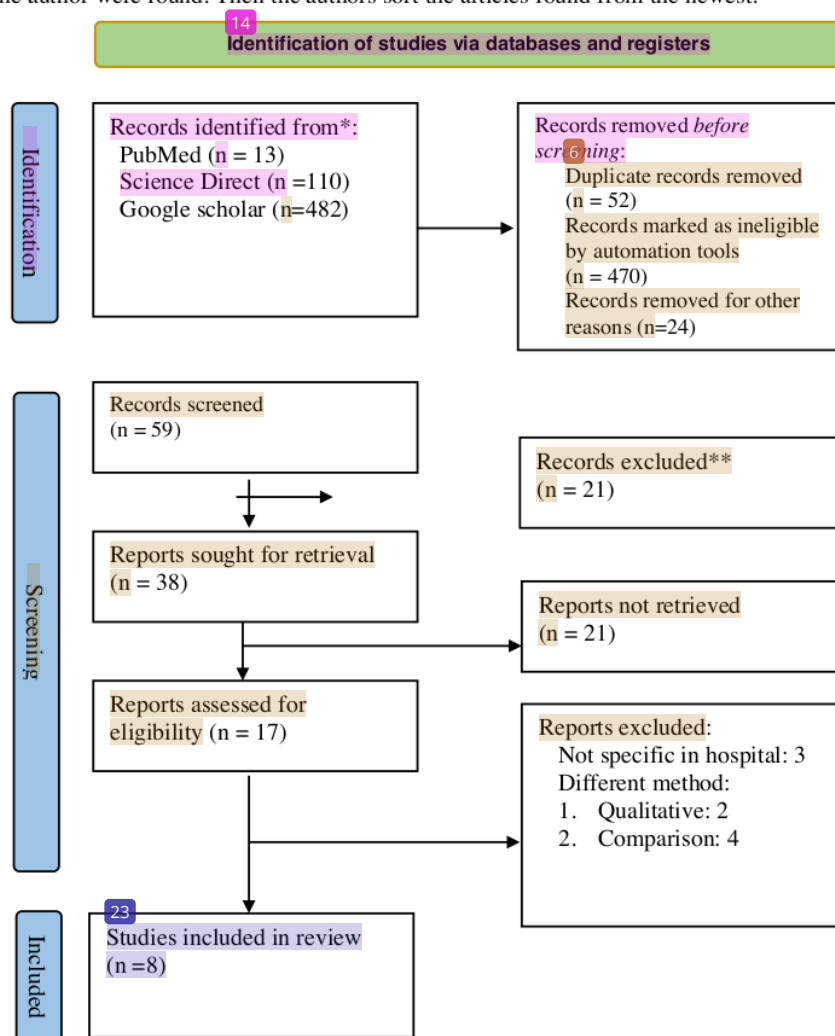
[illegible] author were found. Then the authors sort the articles found from the newest.

14

Identification of studies via databases and registers

Identification

Records identified from*:
PubMed (n = 13)
Science Direct (n =110)
Google scholar (n=482)

Records removed *before screening*:
6
Duplicate records removed (n = 52)
Records marked as ineligible by automation tools (n = 470)
Records removed for other reasons (n=24)

Screening

Records screened (n = 59)

Records excluded** (n = 21)

Reports sought for retrieval (n = 38)

Reports not retrieved (n = 21)

Reports assessed for eligibility (n = 17)

Reports excluded:
Not specific in hospital: 3
Different method:
1. Qualitative: 2
2. Comparison: 4

Included

23
Studies included in review (n =8)